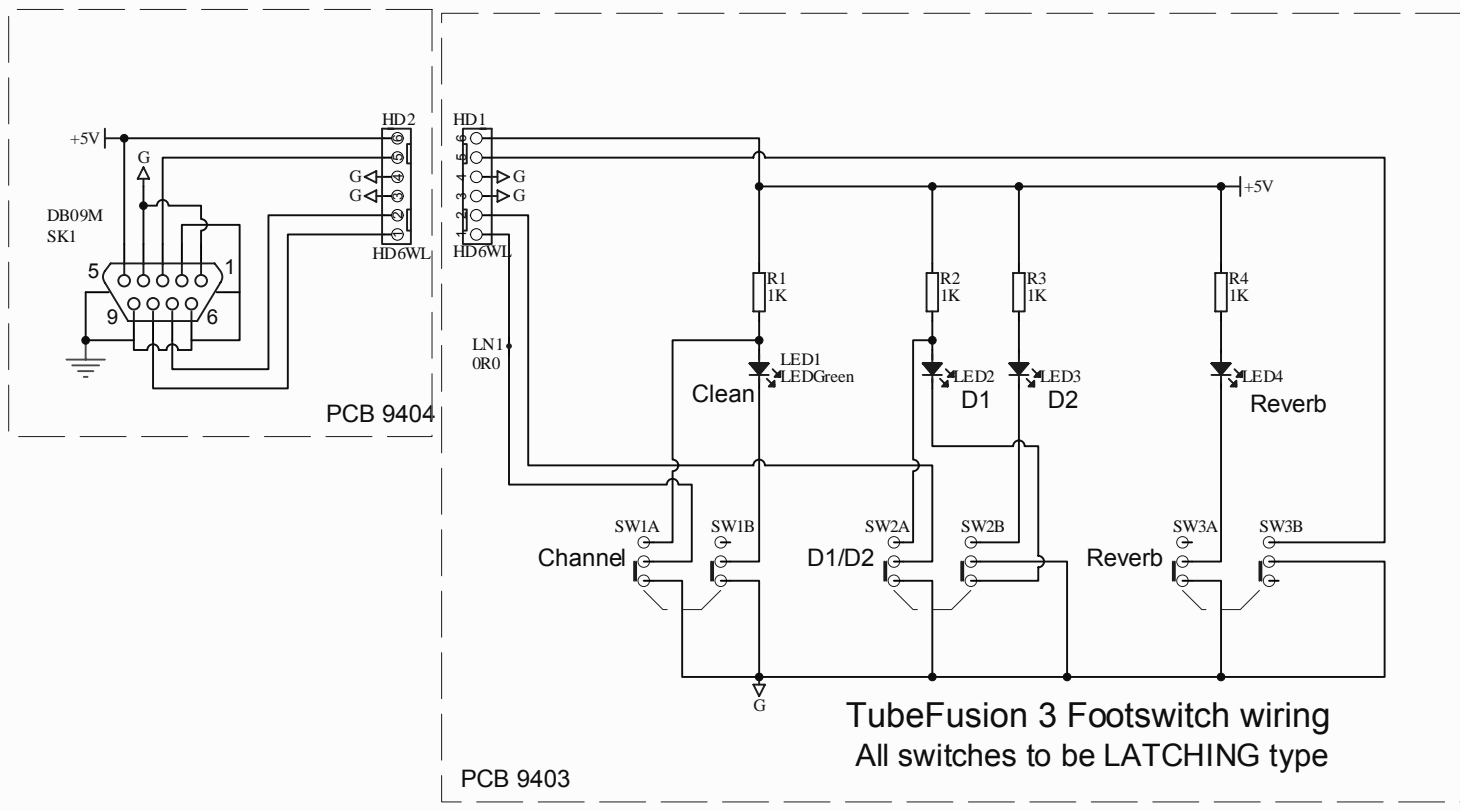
+5V
G
HD2
6
5
4
3
2
1
G
G
DB09M
SK1
5
1
9
6
HD6WL
PCB 9404

HD1
6
5
4
3
2
1
G
G
HD6WL
+5V
R1
1K
R2
1K
R3
1K
R4
1K
LN1
0R0
LED1
LEDGreen
Clean
LED2
D1
LED3
D2
LED4
Reverb
SW1A
SW1B
Channel
SW2A
SW2B
D1/D2
SW3A
SW3B
Reverb
G

TubeFusion 3 Footswitch wiring
All switches to be LATCHING type

PCB 9403